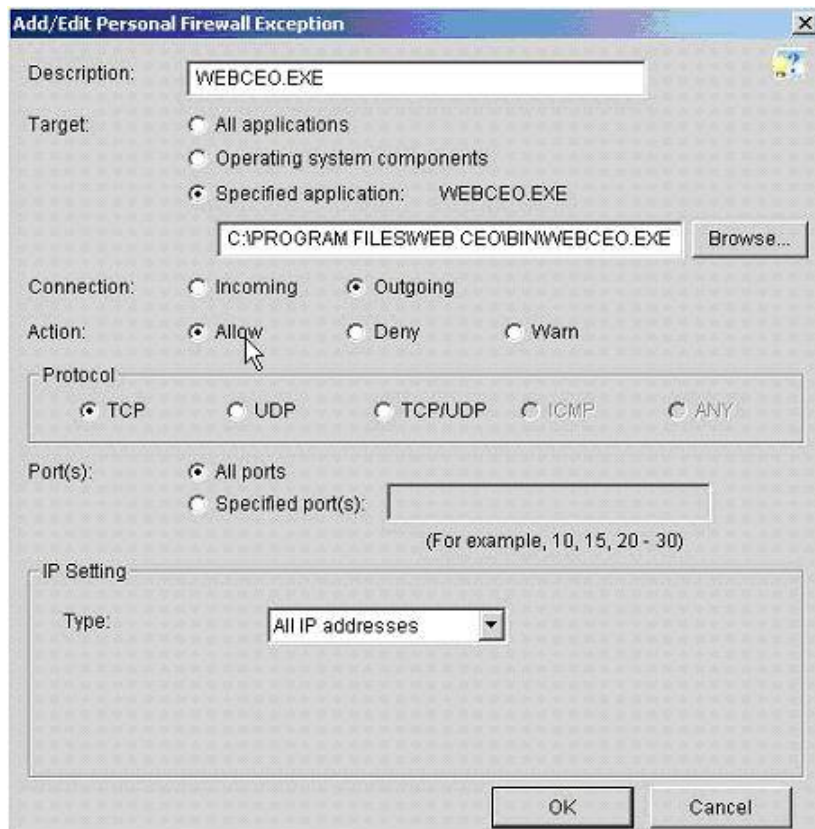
Add/Edit Personal Firewall Exception

Description: WEBCEO.EXE

Target: All applications

Operating system components

Specified application: WEBCEO.EXE

C:\PROGRAM FILES\WEB CEO\BIN\WEBCEO.EXE Browse...

Connection: Incoming Outgoing

Action: Allow Deny Warn

Protocol

TCP UDP TCP/UDP ICMP ANY

Port(s): All ports

Specified port(s):

(For example, 10, 15, 20 - 30)

IP Setting

Type: All IP addresses

OK Cancel